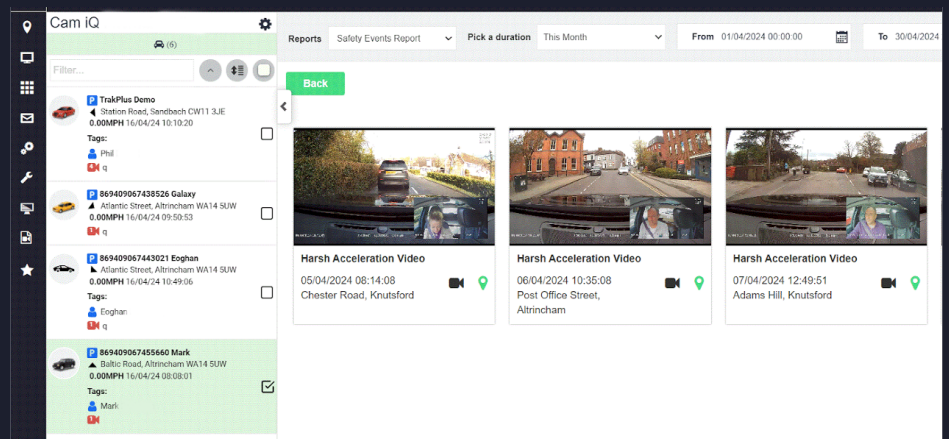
Cam iQ

(6)

Filter...

P TrakPlus Demo
Station Road, Sandbach CW11 3JE
0.00MPH 16/04/24 10:10:20
Tags:
Phil
q

P 869409067438526 Galaxy
Atlantic Street, Altrincham WA14 5UW
0.00MPH 16/04/24 09:50:53
Tags:
q

P 869409067443021 Eoghan
Atlantic Street, Altrincham WA14 5UW
0.00MPH 16/04/24 10:49:06
Tags:
Eoghan
q

P 869409067455660 Mark
Baltic Road, Altrincham WA14 5UW
0.00MPH 16/04/24 08:08:01
Tags:
Mark

Reports Safety Events Report
Pick a duration This Month
From 01/04/2024 00:00:00
To 30/04/2024

Back

Harsh Acceleration Video
05/04/2024 08:14:08
Chester Road, Knutsford

Harsh Acceleration Video
06/04/2024 10:35:08
Post Office Street, Altrincham

Harsh Acceleration Video
07/04/2024 12:49:51
Adams Hill, Knutsford